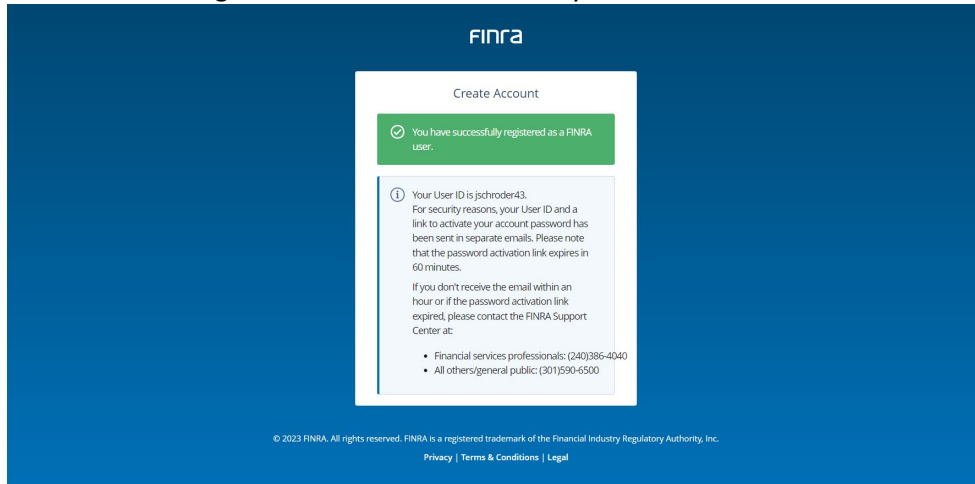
FINRA

Create Account

You have successfully registered as a FINRA user.

Your User ID is jschroder43.
For security reasons, your User ID and a link to activate your account password has been sent in separate emails. Please note that the password activation link expires in 60 minutes.

If you don't receive the email within an hour or if the password activation link expired, please contact the FINRA Support Center at:

- Financial services professionals: (240)386-4040
- All others/general public: (301)590-6500

© 2023 FINRA. All rights reserved. FINRA is a registered trademark of the Financial Industry Regulatory Authority, Inc.

Privacy | Terms & Conditions | Legal